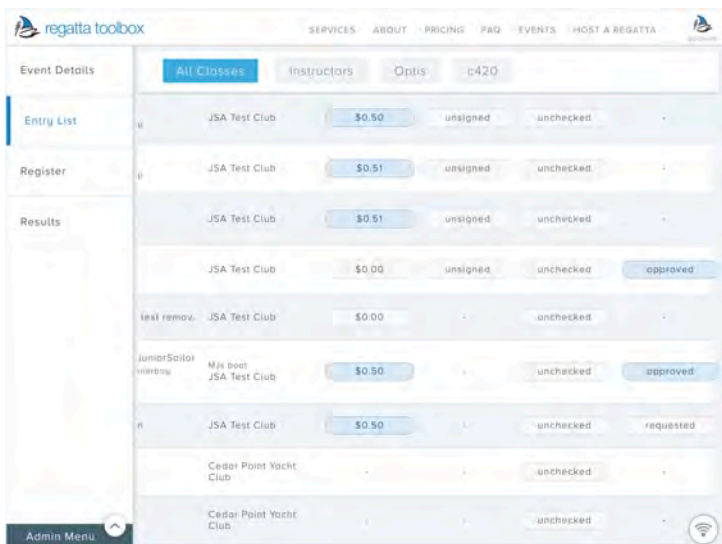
regatta toolbox

SERVICES ABOUT PRICING FAQ EVENTS HOST A REGATTA

Event Details

Entry List

Register

Results

Admin Menu

All Classes Instructors Optis c420

| | | | | | |
|---|---|---|---|---|---|
| u | JSA Test Club | $0.50 | unsigned | unchecked | - |
| u | JSA Test Club | $0.51 | unsigned | unchecked | - |
| | JSA Test Club | $0.51 | unsigned | unchecked | - |
| | JSA Test Club | $0.00 | unsigned | unchecked | approved |
| test remov. | JSA Test Club | $0.00 | - | unchecked | - |
| JuniorSailor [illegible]erboy | MJs boat JSA Test Club | $0.50 | - | unchecked | approved |
| n | JSA Test Club | $0.50 | - | unchecked | requested |
| | Cedar Point Yacht Club | - | - | unchecked | - |
| | Cedar Point Yacht Club | - | - | unchecked | - |